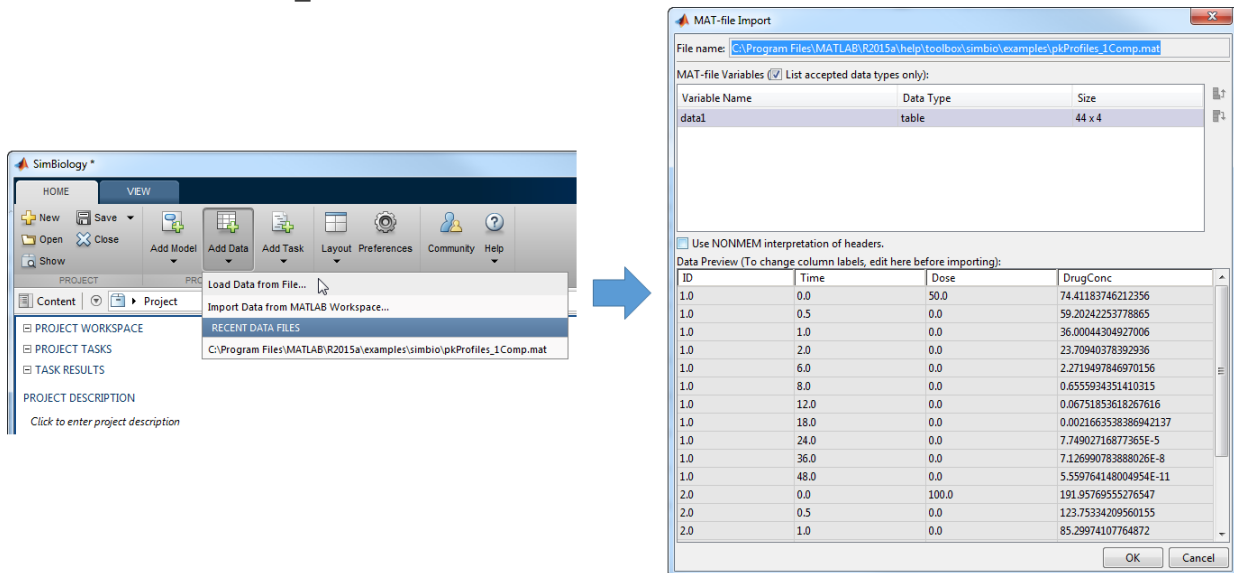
SimBiology *

HOME VIEW

New Save Open Close Show

PROJECT

Add Model Add Data Add Task Layout Preferences Community Help

PRO

Load Data from File...

Import Data from MATLAB Workspace...

RECENT DATA FILES

C:\Program Files\MATLAB\R2015a\examples\simbio\pkProfiles_1Comp.mat

Content Project

⊟ PROJECT WORKSPACE

⊟ PROJECT TASKS

⊟ TASK RESULTS

PROJECT DESCRIPTION

Click to enter project description

MAT-file Import

File name: C:\Program Files\MATLAB\R2015a\help\toolbox\simbio\examples\pkProfiles_1Comp.mat

MAT-file Variables (☑ List accepted data types only):

| Variable Name | Data Type | Size |
|---|---|---|
| data1 | table | 44 x 4 |

Use NONMEM interpretation of headers.

Data Preview (To change column labels, edit here before importing):

| ID | Time | Dose | DrugConc |
|---|---|---|---|
| 1.0 | 0.0 | 50.0 | 74.41183746212356 |
| 1.0 | 0.5 | 0.0 | 59.20242253778865 |
| 1.0 | 1.0 | 0.0 | 36.00044304927006 |
| 1.0 | 2.0 | 0.0 | 23.70940378392936 |
| 1.0 | 6.0 | 0.0 | 2.2719497846970156 |
| 1.0 | 8.0 | 0.0 | 0.6555934351410315 |
| 1.0 | 12.0 | 0.0 | 0.06751853618267616 |
| 1.0 | 18.0 | 0.0 | 0.0021663538386942137 |
| 1.0 | 24.0 | 0.0 | 7.74902716877365E-5 |
| 1.0 | 36.0 | 0.0 | 7.126990783888026E-8 |
| 1.0 | 48.0 | 0.0 | 5.559764148004954E-11 |
| 2.0 | 0.0 | 100.0 | 191.95769555276547 |
| 2.0 | 0.5 | 0.0 | 123.75334209560155 |
| 2.0 | 1.0 | 0.0 | 85.29974107764872 |

OK Cancel